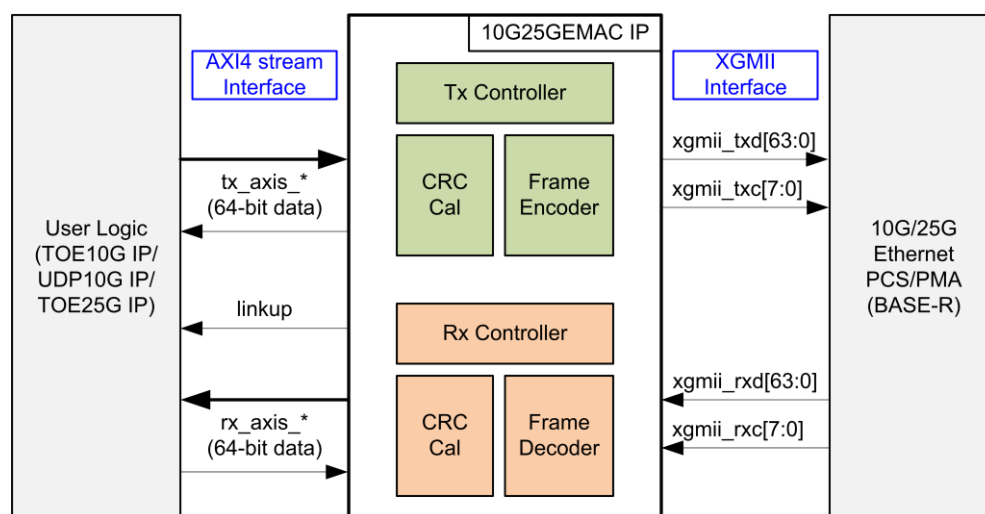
10G25GEMAC IP

AXI4 stream Interface

XGMII Interface

Tx Controller

CRC Cal

Frame Encoder

xgmii_txd[63:0]

xgmii_txc[7:0]

tx_axis_*
(64-bit data)

User Logic
(TOE10G IP/
UDP10G IP/
TOE25G IP)

10G/25G
Ethernet
PCS/PMA
(BASE-R)

linkup

Rx Controller

CRC Cal

Frame Decoder

xgmii_rxd[63:0]

xgmii_rxc[7:0]

rx_axis_*
(64-bit data)